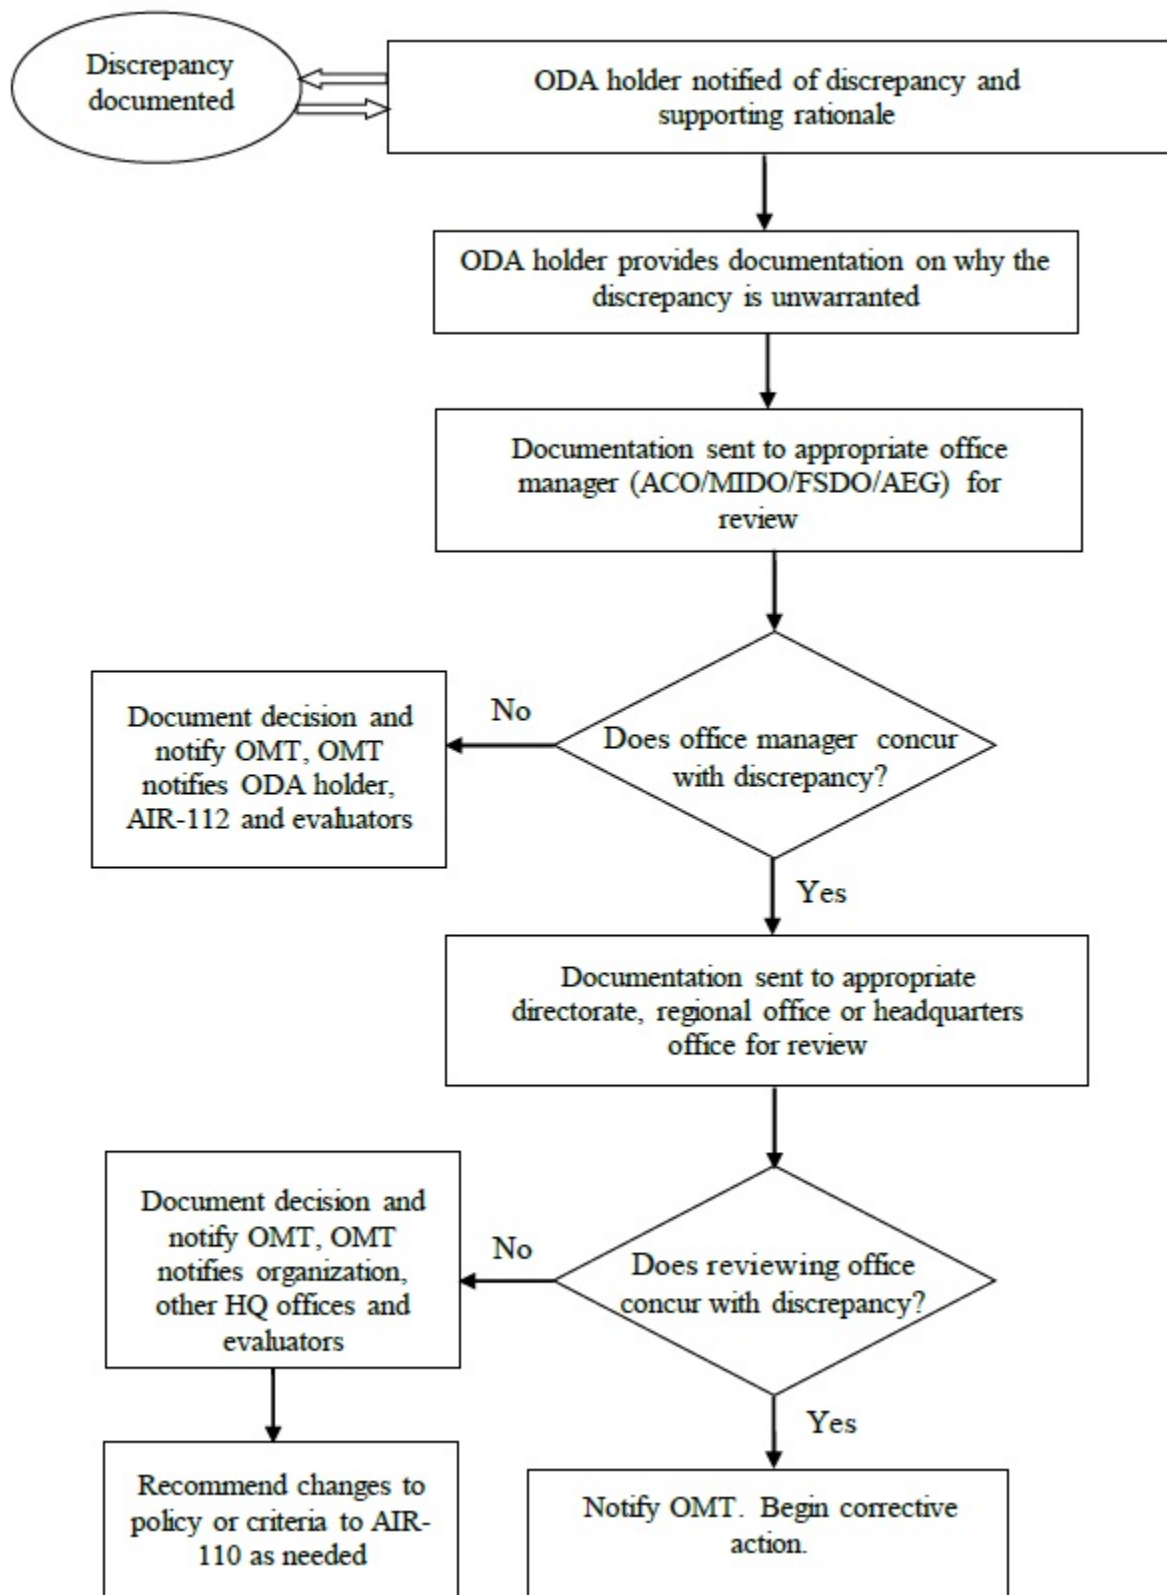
Discrepancy documented

ODA holder notified of discrepancy and supporting rationale

ODA holder provides documentation on why the discrepancy is unwarranted

Documentation sent to appropriate office manager (ACO/MIDO/FSDO/AEG) for review

Does office manager concur with discrepancy?

No

Document decision and notify OMT, OMT notifies ODA holder, AIR-112 and evaluators

Yes

Documentation sent to appropriate directorate, regional office or headquarters office for review

Does reviewing office concur with discrepancy?

No

Document decision and notify OMT, OMT notifies organization, other HQ offices and evaluators

Recommend changes to policy or criteria to AIR-110 as needed

Yes

Notify OMT. Begin corrective action.